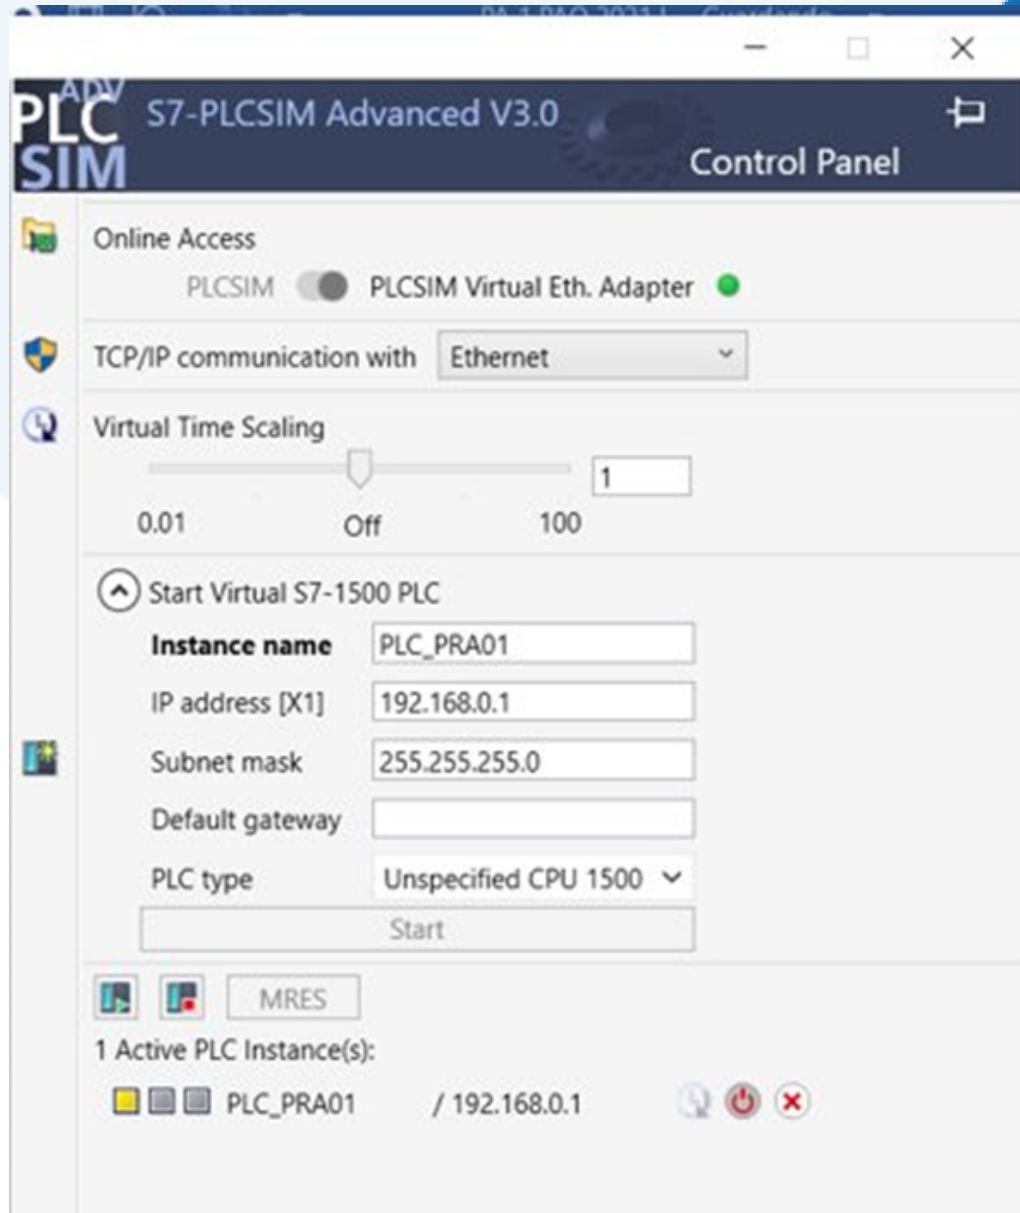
ADV
PLC
SIM
S7-PLCSIM Advanced V3.0
Control Panel

Online Access
PLCSIM PLCSIM Virtual Eth. Adapter

TCP/IP communication with Ethernet

Virtual Time Scaling
1
0.01 Off 100

Start Virtual S7-1500 PLC
| | |
|---|---|
| **Instance name** | PLC_PRA01 |
| IP address [X1] | 192.168.0.1 |
| Subnet mask | 255.255.255.0 |
| Default gateway | |
| PLC type | Unspecified CPU 1500 |

Start

MRES
1 Active PLC Instance(s):
PLC_PRA01 / 192.168.0.1